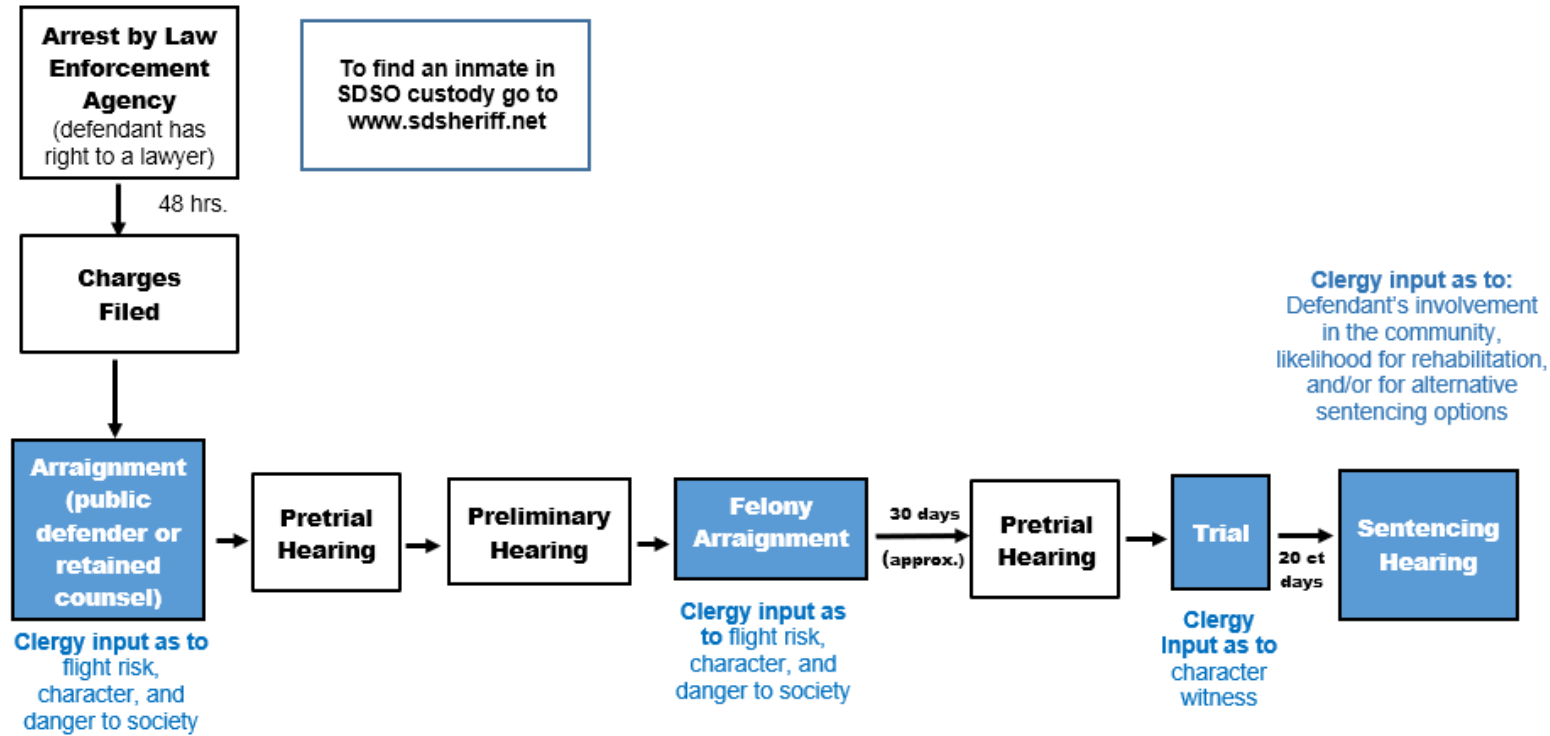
Arrest by Law Enforcement Agency (defendant has right to a lawyer)

To find an inmate in SDSO custody go to www.sdsheriff.net

48 hrs.

Charges Filed

Clergy input as to: Defendant's involvement in the community, likelihood for rehabilitation, and/or for alternative sentencing options

Arraignment (public defender or retained counsel)

Clergy input as to flight risk, character, and danger to society

Pretrial Hearing

Preliminary Hearing

Felony Arraignment

Clergy input as to flight risk, character, and danger to society

30 days (approx.)

Pretrial Hearing

Trial

Clergy Input as to character witness

20 ct days

Sentencing Hearing